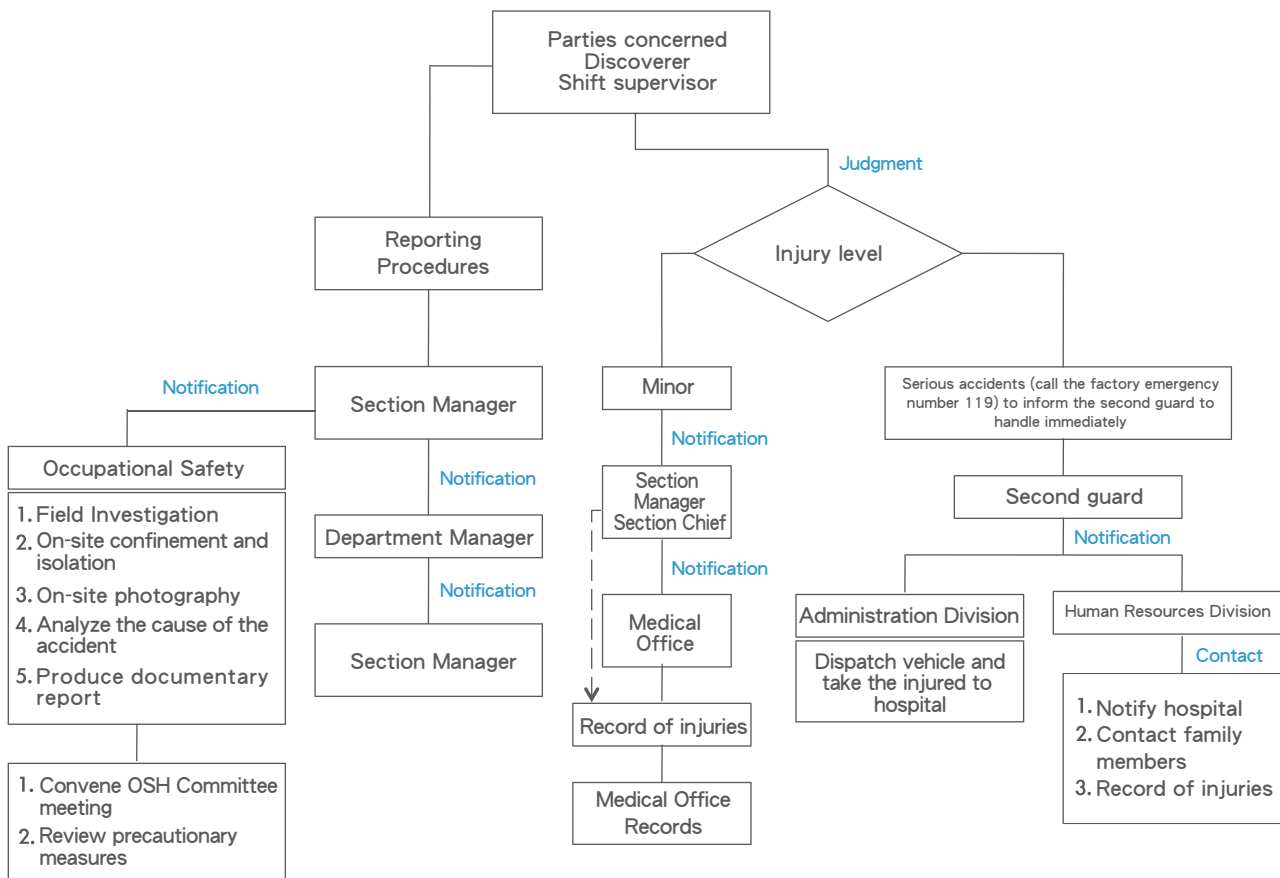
Parties concerned
Discoverer
Shift supervisor

Judgment

Reporting Procedures

Injury level

Notification

Section Manager

Minor

Serious accidents (call the factory emergency number 119) to inform the second guard to handle immediately

Occupational Safety

1. Field Investigation
2. On-site confinement and isolation
3. On-site photography
4. Analyze the cause of the accident
5. Produce documentary report

Notification

Department Manager

Notification

Section Manager

Notification

Section Manager
Section Chief

Notification

Medical Office

Record of injuries

Medical Office Records

Second guard

Notification

Administration Division

Dispatch vehicle and take the injured to hospital

Human Resources Division

Contact

1. Notify hospital
2. Contact family members
3. Record of injuries

1. Convene OSH Committee meeting
2. Review precautionary measures